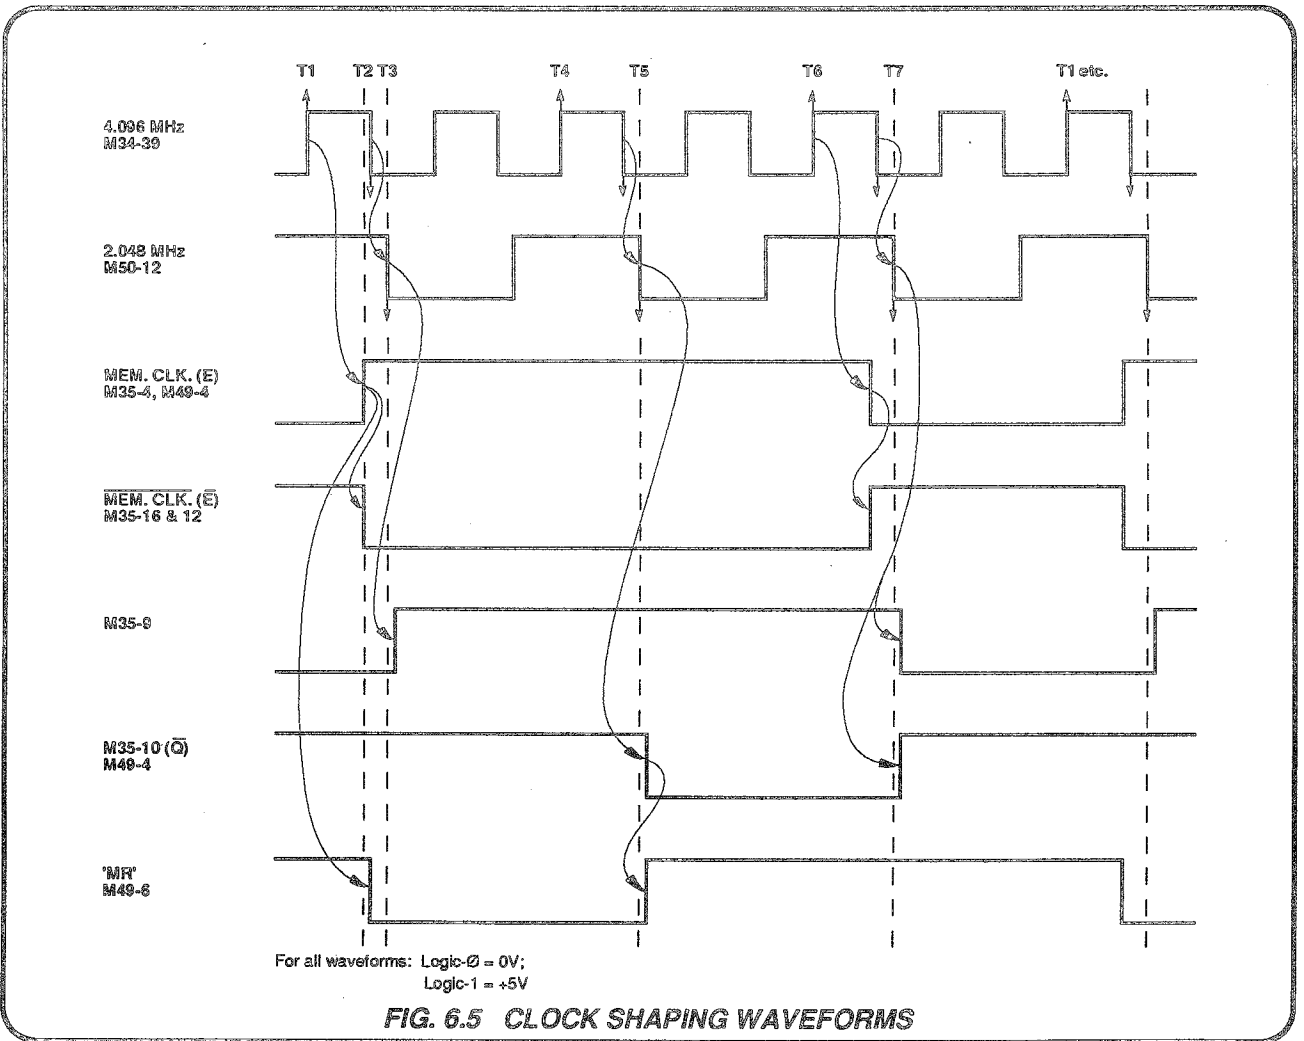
T1 T2 T3 T4 T5 T6 T7 T1 etc.

4.096 MHz
M34-39

2.048 MHz
M50-12

MEM. CLK. (E)
M35-4, M49-4

$\overline{\text{MEM. CLK. (E)}}$
M35-16 & 12

M35-9

M35-10 ($\overline{Q}$)
M49-4

'MR'
M49-6

For all waveforms: Logic-Ø = 0V;
Logic-1 = +5V

FIG. 6.5 CLOCK SHAPING WAVEFORMS